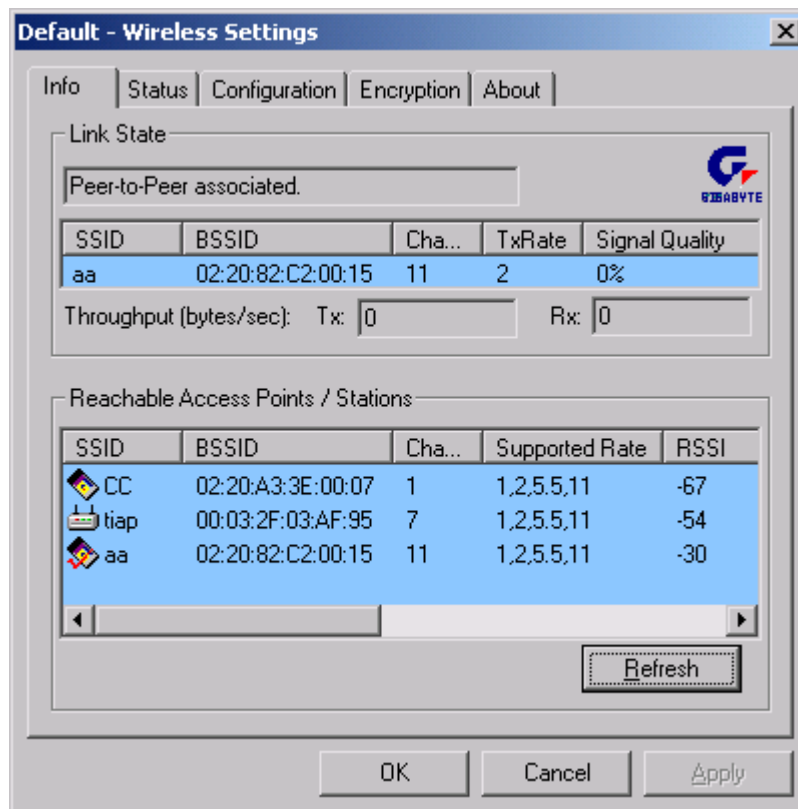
Default - Wireless Settings

Info | Status | Configuration | Encryption | About

Link State

Peer-to-Peer associated.

GIGABYTE

| SSID | BSSID | Cha... | TxRate | Signal Quality |
|---|---|---|---|---|
| aa | 02:20:82:C2:00:15 | 11 | 2 | 0% |

Throughput (bytes/sec): Tx: 0 Rx: 0

Reachable Access Points / Stations

| SSID | BSSID | Cha... | Supported Rate | RSSI |
|---|---|---|---|---|
| CC | 02:20:A3:3E:00:07 | 1 | 1,2,5.5,11 | -67 |
| tiap | 00:03:2F:03:AF:95 | 7 | 1,2,5.5,11 | -54 |
| aa | 02:20:82:C2:00:15 | 11 | 1,2,5.5,11 | -30 |

Refresh

OK Cancel Apply